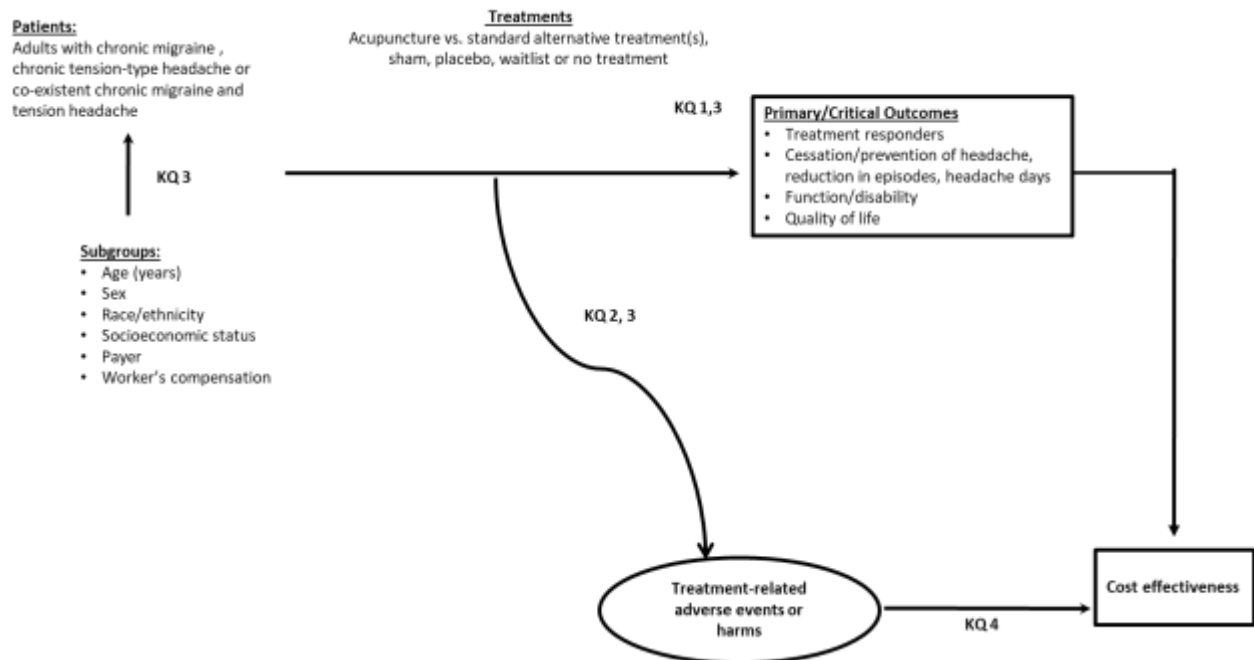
Patients:
Adults with chronic migraine , chronic tension-type headache or co-existent chronic migraine and tension headache

Treatments
Acupuncture vs. standard alternative treatment(s), sham, placebo, waitlist or no treatment

KQ 1,3

Primary/Critical Outcomes
• Treatment responders
• Cessation/prevention of headache, reduction in episodes, headache days
• Function/disability
• Quality of life

KQ 3

Subgroups:
• Age (years)
• Sex
• Race/ethnicity
• Socioeconomic status
• Payer
• Worker's compensation

KQ 2, 3

Treatment-related adverse events or harms

KQ 4

Cost effectiveness